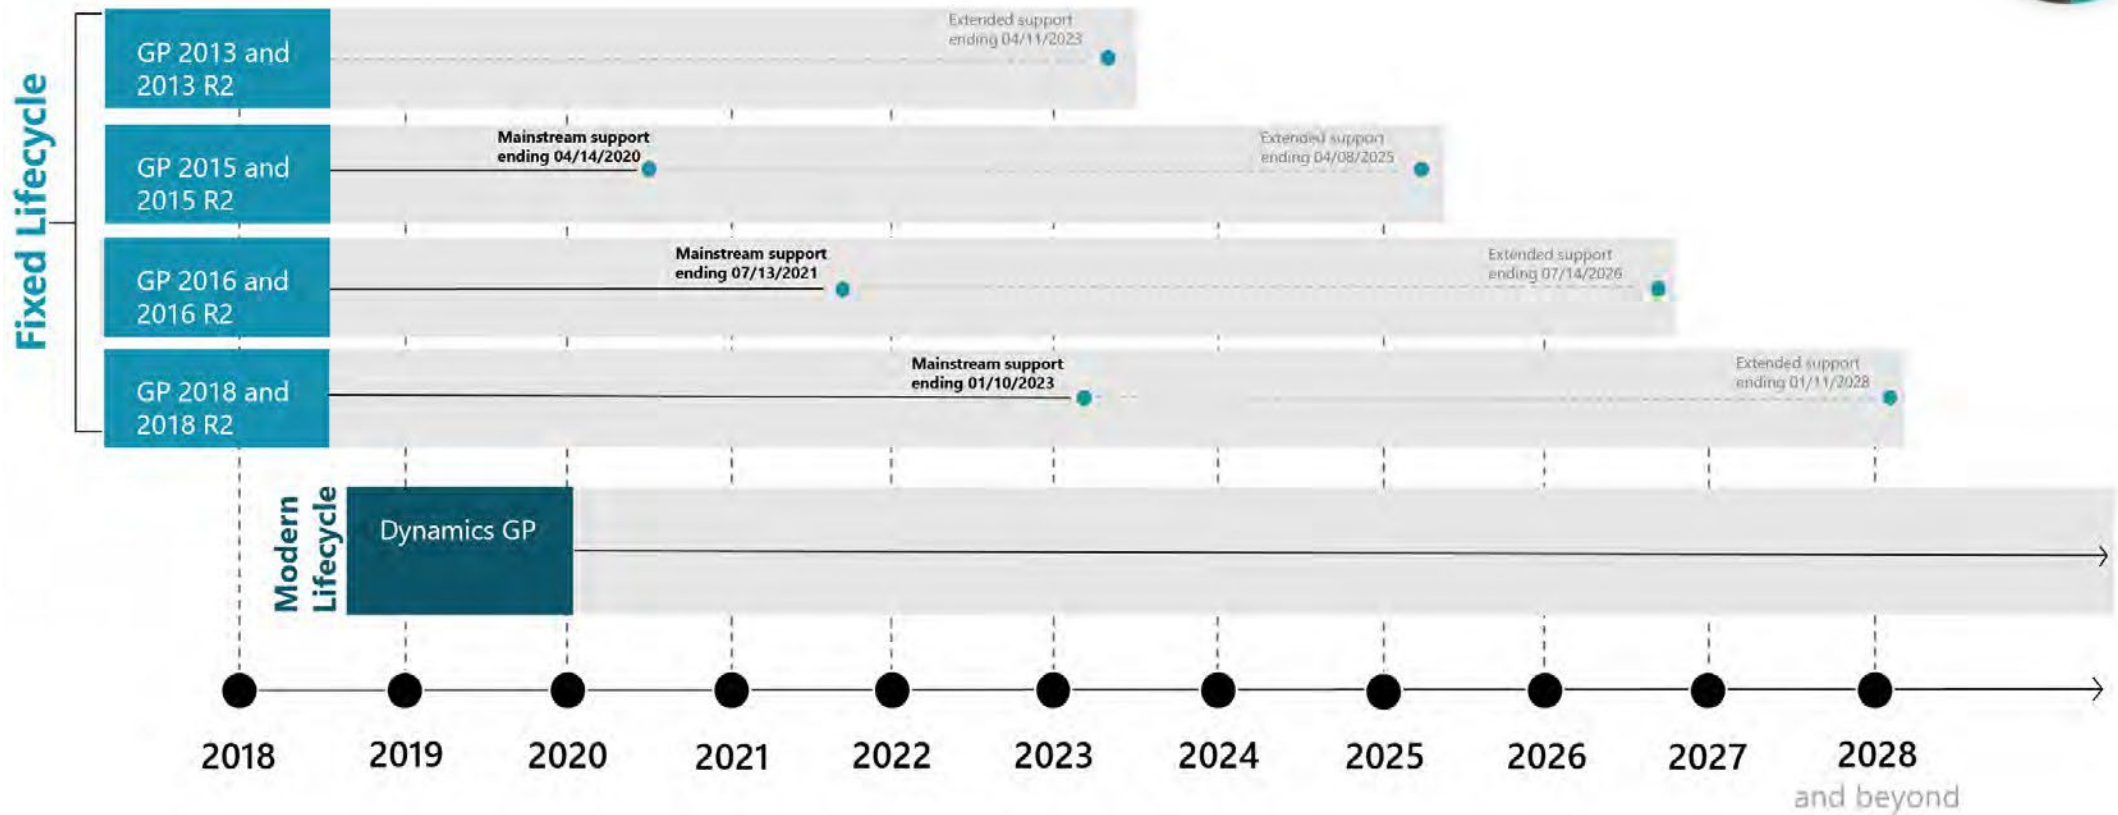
Fixed Lifecycle

GP 2013 and 2013 R2

Extended support ending 04/11/2023

GP 2015 and 2015 R2

Mainstream support ending 04/14/2020

Extended support ending 04/08/2025

GP 2016 and 2016 R2

Mainstream support ending 07/13/2021

Extended support ending 07/14/2026

GP 2018 and 2018 R2

Mainstream support ending 01/10/2023

Extended support ending 01/11/2028

Modern Lifecycle

Dynamics GP

2018 2019 2020 2021 2022 2023 2024 2025 2026 2027 2028 and beyond